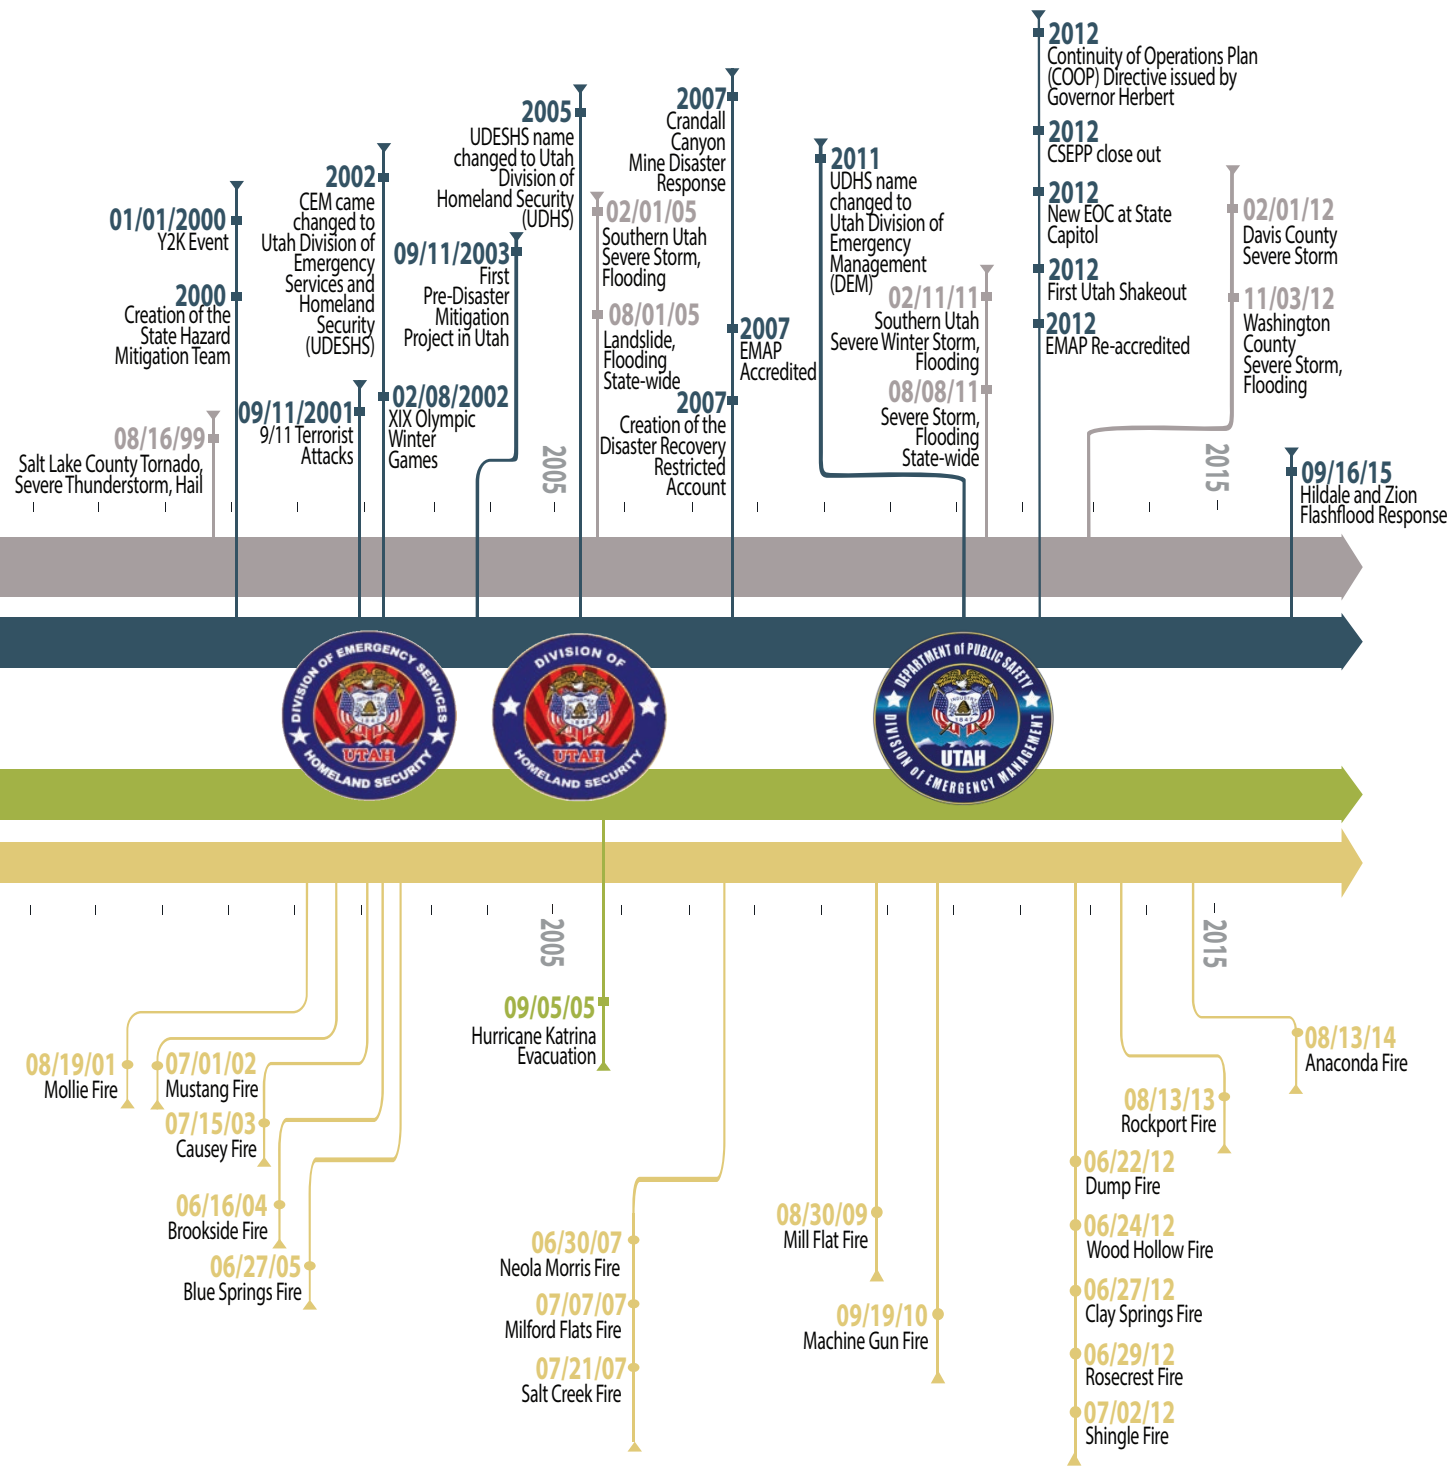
08/16/99
Salt Lake County Tornado, Severe Thunderstorm, Hail

01/01/2000
Y2K Event

2000
Creation of the State Hazard Mitigation Team

09/11/2001
9/11 Terrorist Attacks

2002
CEM came changed to Utah Division of Emergency Services and Homeland Security (UDESHS)

02/08/2002
XIX Olympic Winter Games

09/11/2003
First Pre-Disaster Mitigation Project in Utah

2005
UDESHS name changed to Utah Division of Homeland Security (UDHS)

2005

02/01/05
Southern Utah Severe Storm, Flooding

08/01/05
Landslide, Flooding State-wide

2007
Crandall Canyon Mine Disaster Response

2007
EMAP Accredited

2007
Creation of the Disaster Recovery Restricted Account

2011
UDHS name changed to Utah Division of Emergency Management (DEM)

02/11/11
Southern Utah Severe Winter Storm, Flooding

08/08/11
Severe Storm, Flooding State-wide

2012
Continuity of Operations Plan (COOP) Directive issued by Governor Herbert

2012
CSEPP close out

2012
New EOC at State Capitol

2012
First Utah Shakeout

2012
EMAP Re-accredited

02/01/12
Davis County Severe Storm

11/03/12
Washington County Severe Storm, Flooding

2015

09/16/15
Hildale and Zion Flashflood Response

DIVISION OF EMERGENCY SERVICES HOMELAND SECURITY UTAH

DIVISION OF HOMELAND SECURITY UTAH

DEPARTMENT of PUBLIC SAFETY DIVISION of EMERGENCY MANAGEMENT UTAH

2005

09/05/05
Hurricane Katrina Evacuation

08/19/01
Mollie Fire

07/01/02
Mustang Fire

07/15/03
Causey Fire

06/16/04
Brookside Fire

06/27/05
Blue Springs Fire

06/30/07
Neola Morris Fire

07/07/07
Milford Flats Fire

07/21/07
Salt Creek Fire

08/30/09
Mill Flat Fire

09/19/10
Machine Gun Fire

06/22/12
Dump Fire

06/24/12
Wood Hollow Fire

06/27/12
Clay Springs Fire

06/29/12
Rosecrest Fire

07/02/12
Shingle Fire

08/13/13
Rockport Fire

2015

08/13/14
Anaconda Fire